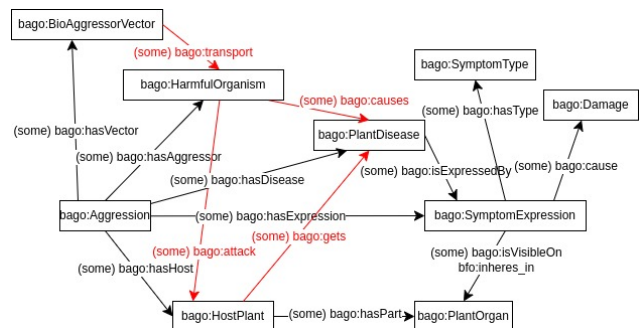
bago:BioAggressorVector

(some) bago:transport

bago:HarmfulOrganism

(some) bago:causes

bago:SymptomType

bago:Damage

(some) bago:hasType

bago:PlantDisease

(some) bago:hasVector

(some) bago:hasAggressor

(some) bago:isExpressedBy

(some) bago:cause

(some) bago:hasDisease

bago:Aggression

(some) bago:hasExpression

bago:SymptomExpression

(some) bago:attack

(some) bago:gets

(some) bago:isVisibleOn

bfo:inheres_in

(some) bago:hasHost

bago:HostPlant

(some) bago:hasPart

bago:PlantOrgan